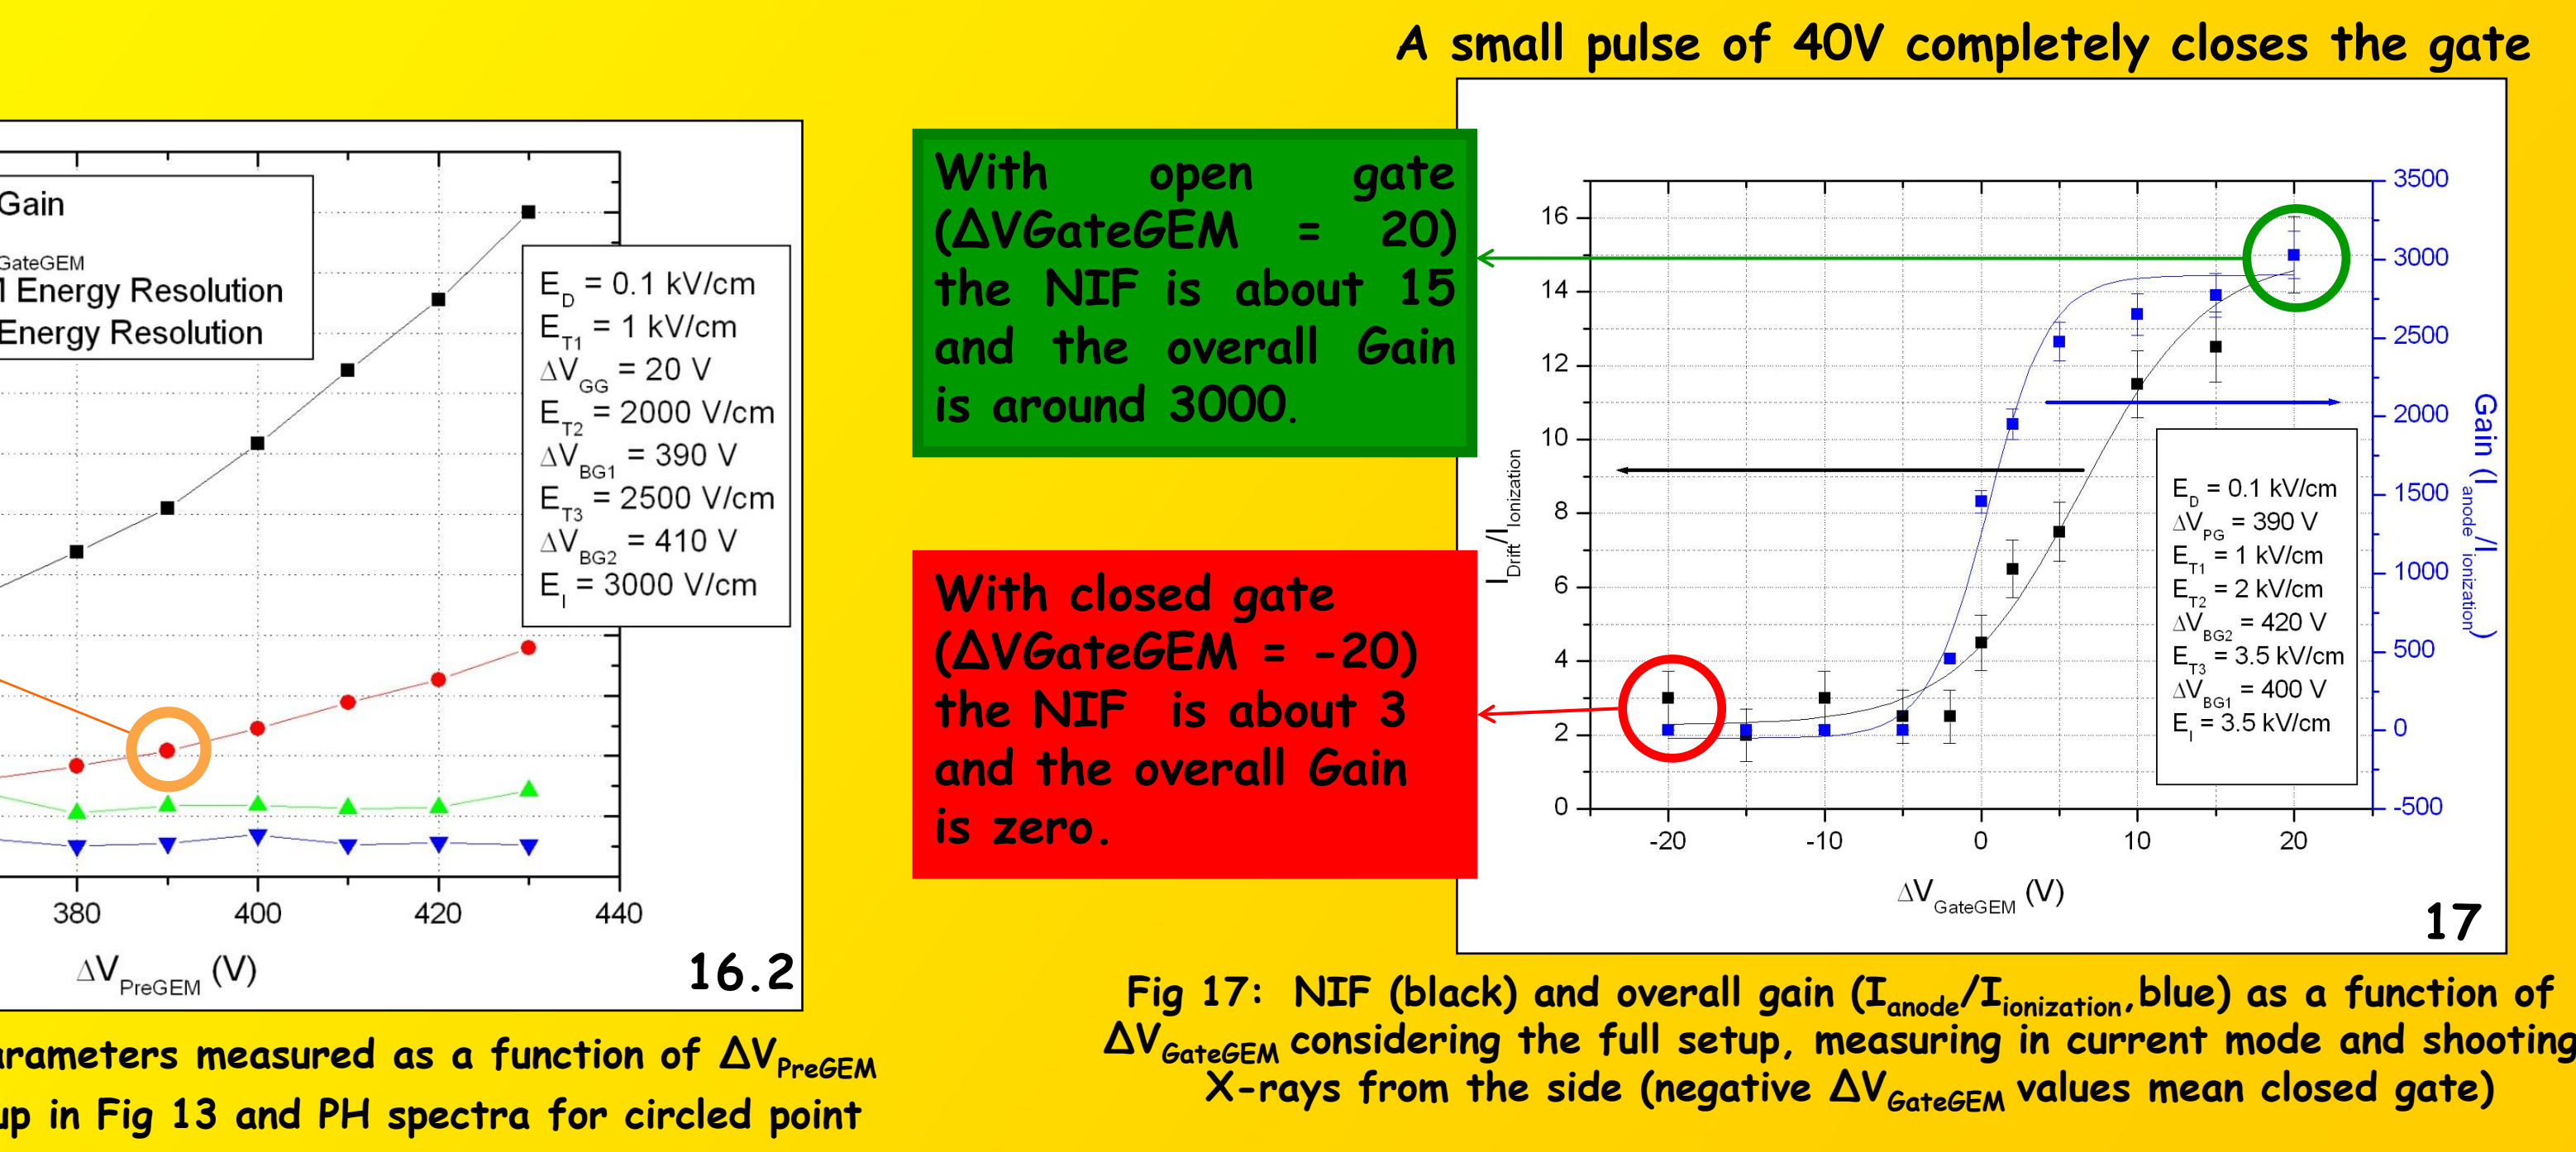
A small pulse of 40V completely closes the gate

Gain
GateGEM
l Energy Resolution
Energy Resolution

$E_D$ = 0.1 kV/cm
$E_{T1}$ = 1 kV/cm
$\Delta V_{GG}$ = 20 V
$E_{T2}$ = 2000 V/cm
$\Delta V_{BG1}$ = 390 V
$E_{T3}$ = 2500 V/cm
$\Delta V_{BG2}$ = 410 V
$E_I$ = 3000 V/cm

380 400 420 440
$\Delta V_{PreGEM}$ (V)
16.2

arameters measured as a function of $\Delta V_{PreGEM}$
up in Fig 13 and PH spectra for circled point

With open gate ($\Delta$VGateGEM = 20) the NIF is about 15 and the overall Gain is around 3000.

With closed gate ($\Delta$VGateGEM = -20) the NIF is about 3 and the overall Gain is zero.

16 14 12 10 8 6 4 2 0
$I_{Drift}/I_{Ionization}$
3500 3000 2500 2000 1500 1000 500 0 -500
Gain ($I_{anode}/I_{ionization}$)
-20 -10 0 10 20
$\Delta V_{GateGEM}$ (V)

$E_D$ = 0.1 kV/cm
$\Delta V_{PG}$ = 390 V
$E_{T1}$ = 1 kV/cm
$E_{T2}$ = 2 kV/cm
$\Delta V_{BG2}$ = 420 V
$E_{T3}$ = 3.5 kV/cm
$\Delta V_{BG1}$ = 400 V
$E_I$ = 3.5 kV/cm

17

Fig 17: NIF (black) and overall gain ($I_{anode}/I_{ionization}$, blue) as a function of $\Delta V_{GateGEM}$ considering the full setup, measuring in current mode and shooting X-rays from the side (negative $\Delta V_{GateGEM}$ values mean closed gate)